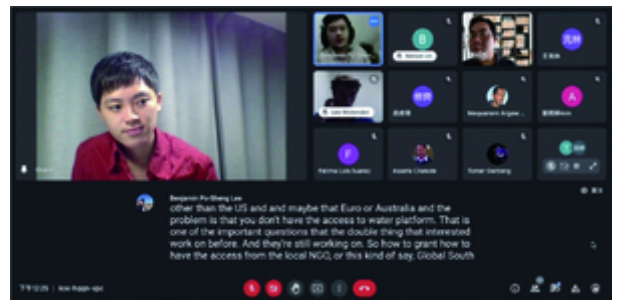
B

A

F

Fatima Lois Suarez

Benjamin Po-Sheng Lee
other than the US and and maybe that Euro or Australia and the problem is that you don't have the access to water platform. That is one of the important questions that the double thing that interested work on before. And they're still working on. So how to grant how to have the access from the local NGO, or this kind of say, Global South

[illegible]